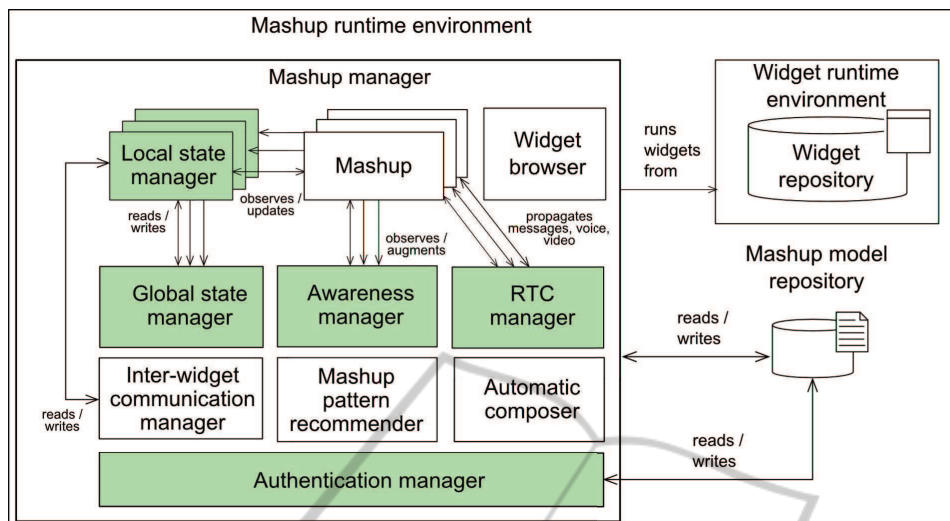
Mashup runtime environment

Mashup manager

Local state manager

Mashup

Widget browser

observes / updates

reads / writes

observes / augments

propagates messages, voice, video

Global state manager

Awareness manager

RTC manager

Inter-widget communication manager

Mashup pattern recommender

Automatic composer

reads / writes

Authentication manager

runs widgets from

Widget runtime environment

Widget repository

Mashup model repository

reads / writes

reads / writes